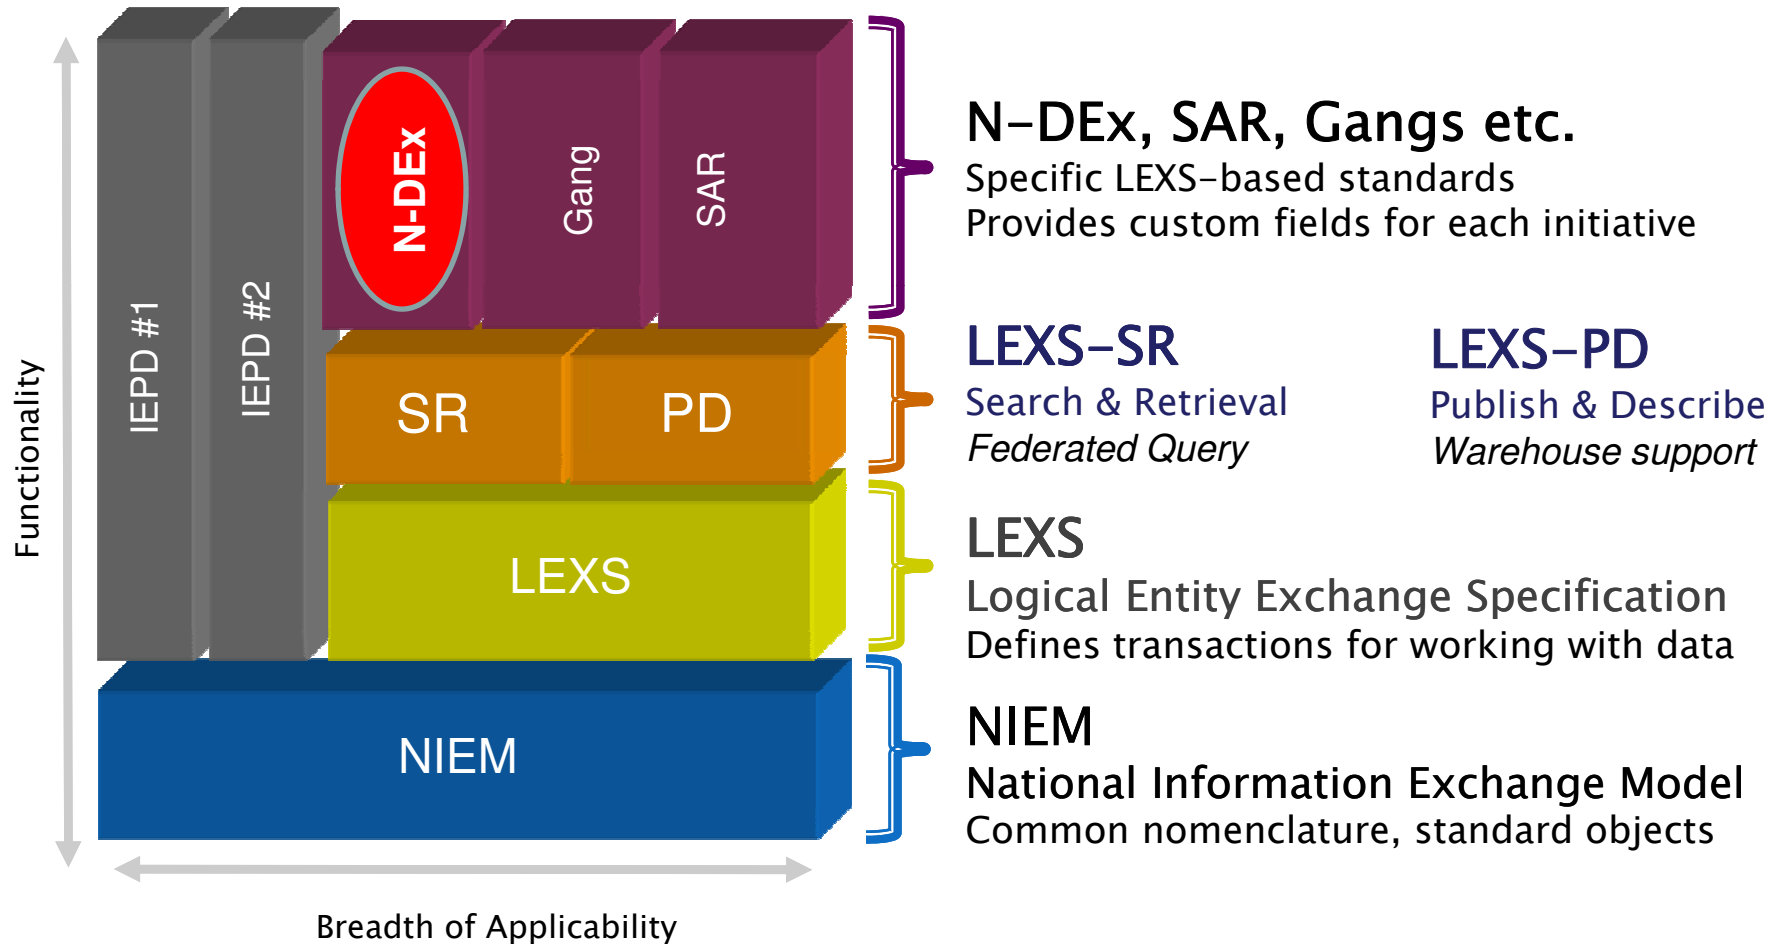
Functionality

IEPD #1

IEPD #2

N-DEx

Gang

SAR

SR

PD

LEXS

NIEM

Breadth of Applicability

N-DEx, SAR, Gangs etc.
Specific LEXS-based standards
Provides custom fields for each initiative

LEXS-SR
Search & Retrieval
Federated Query

LEXS-PD
Publish & Describe
Warehouse support

LEXS
Logical Entity Exchange Specification
Defines transactions for working with data

NIEM
National Information Exchange Model
Common nomenclature, standard objects